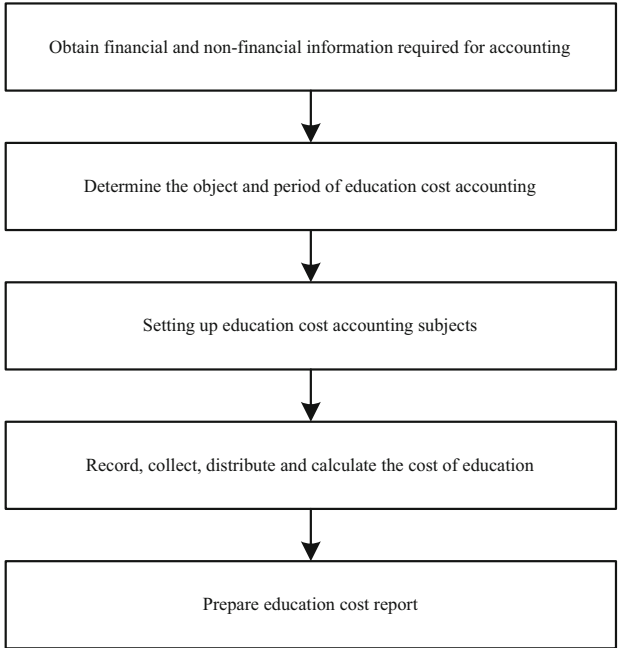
Obtain financial and non-financial information required for accounting

Determine the object and period of education cost accounting

Setting up education cost accounting subjects

Record, collect, distribute and calculate the cost of education

Prepare education cost report